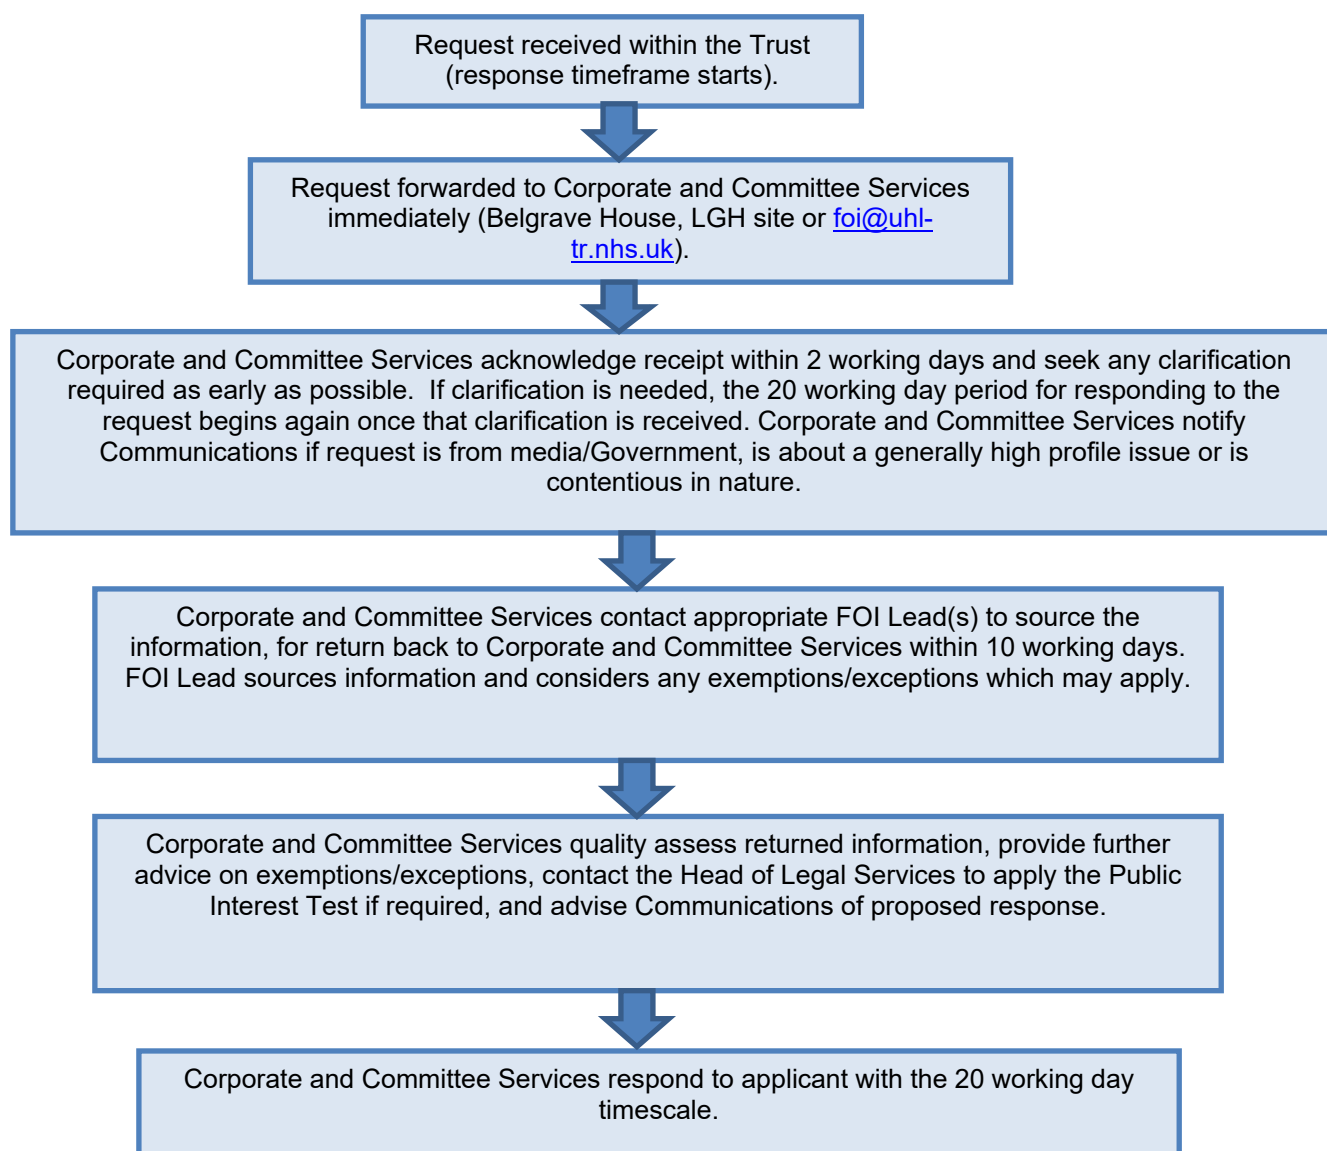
Request received within the Trust (response timeframe starts).

Request forwarded to Corporate and Committee Services immediately (Belgrave House, LGH site or foi@uhl-tr.nhs.uk).

Corporate and Committee Services acknowledge receipt within 2 working days and seek any clarification required as early as possible. If clarification is needed, the 20 working day period for responding to the request begins again once that clarification is received. Corporate and Committee Services notify Communications if request is from media/Government, is about a generally high profile issue or is contentious in nature.

Corporate and Committee Services contact appropriate FOI Lead(s) to source the information, for return back to Corporate and Committee Services within 10 working days. FOI Lead sources information and considers any exemptions/exceptions which may apply.

Corporate and Committee Services quality assess returned information, provide further advice on exemptions/exceptions, contact the Head of Legal Services to apply the Public Interest Test if required, and advise Communications of proposed response.

Corporate and Committee Services respond to applicant with the 20 working day timescale.